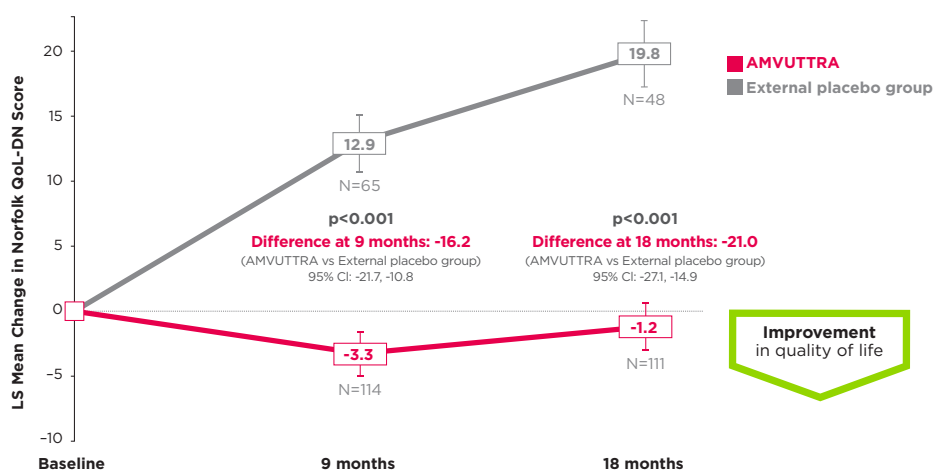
LS Mean Change in Norfolk QoL-DN Score

20
15
10
5
0
-5
-10

AMVUTTRA
External placebo group

19.8
N=48

12.9
N=65

p<0.001
Difference at 9 months: -16.2
(AMVUTTRA vs External placebo group)
95% CI: -21.7, -10.8

p<0.001
Difference at 18 months: -21.0
(AMVUTTRA vs External placebo group)
95% CI: -27.1, -14.9

-3.3
N=114

-1.2
N=111

Improvement
in quality of life

Baseline
9 months
18 months